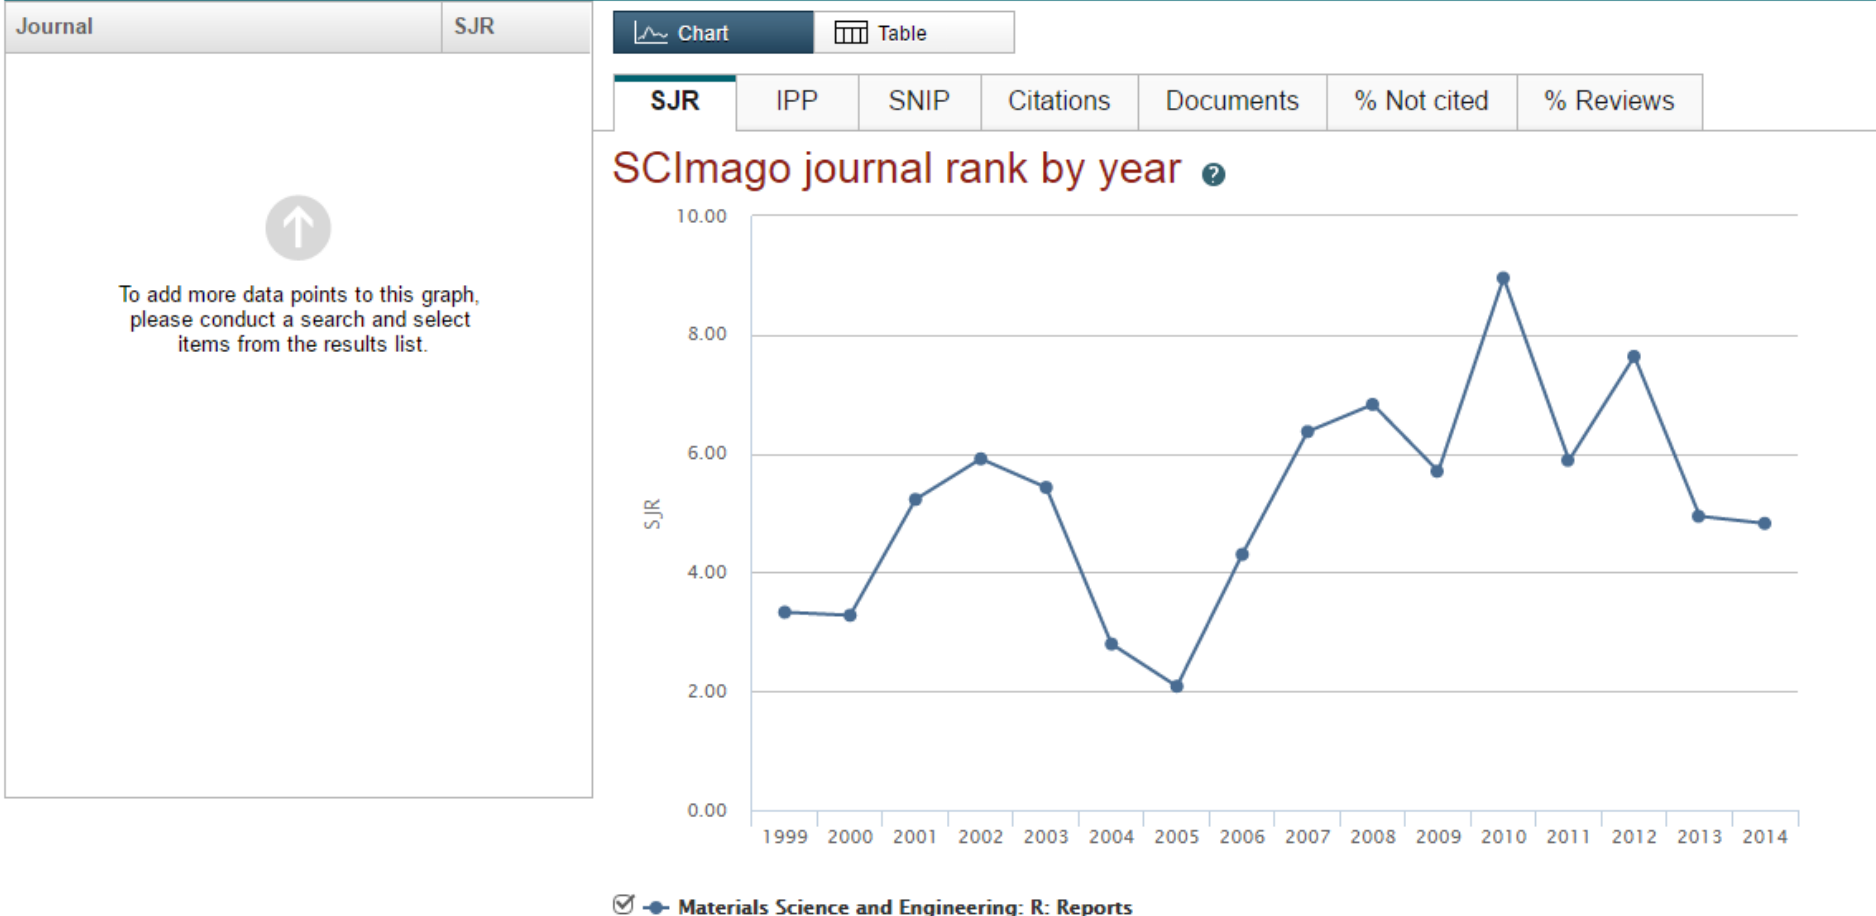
| Journal | SJR |
|---|---|

To add more data points to this graph, please conduct a search and select items from the results list.

Chart Table

SJR IPP SNIP Citations Documents % Not cited % Reviews

SCImago journal rank by year

10.00
8.00
6.00
4.00
2.00
0.00

SJR

1999 2000 2001 2002 2003 2004 2005 2006 2007 2008 2009 2010 2011 2012 2013 2014

Materials Science and Engineering: R: Reports